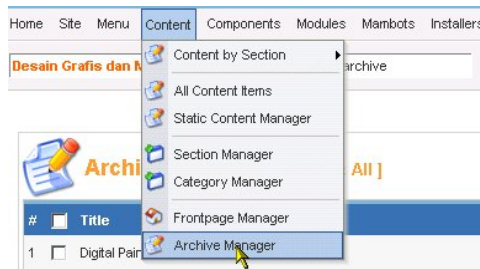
Home Site Menu Content Components Modules Mambots Installers

Desain Grafis dan M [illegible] archive

Content by Section
All Content Items
Static Content Manager
Section Manager
Category Manager
Frontpage Manager
Archive Manager

Archi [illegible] All ]

# Title

1 Digital Pain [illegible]